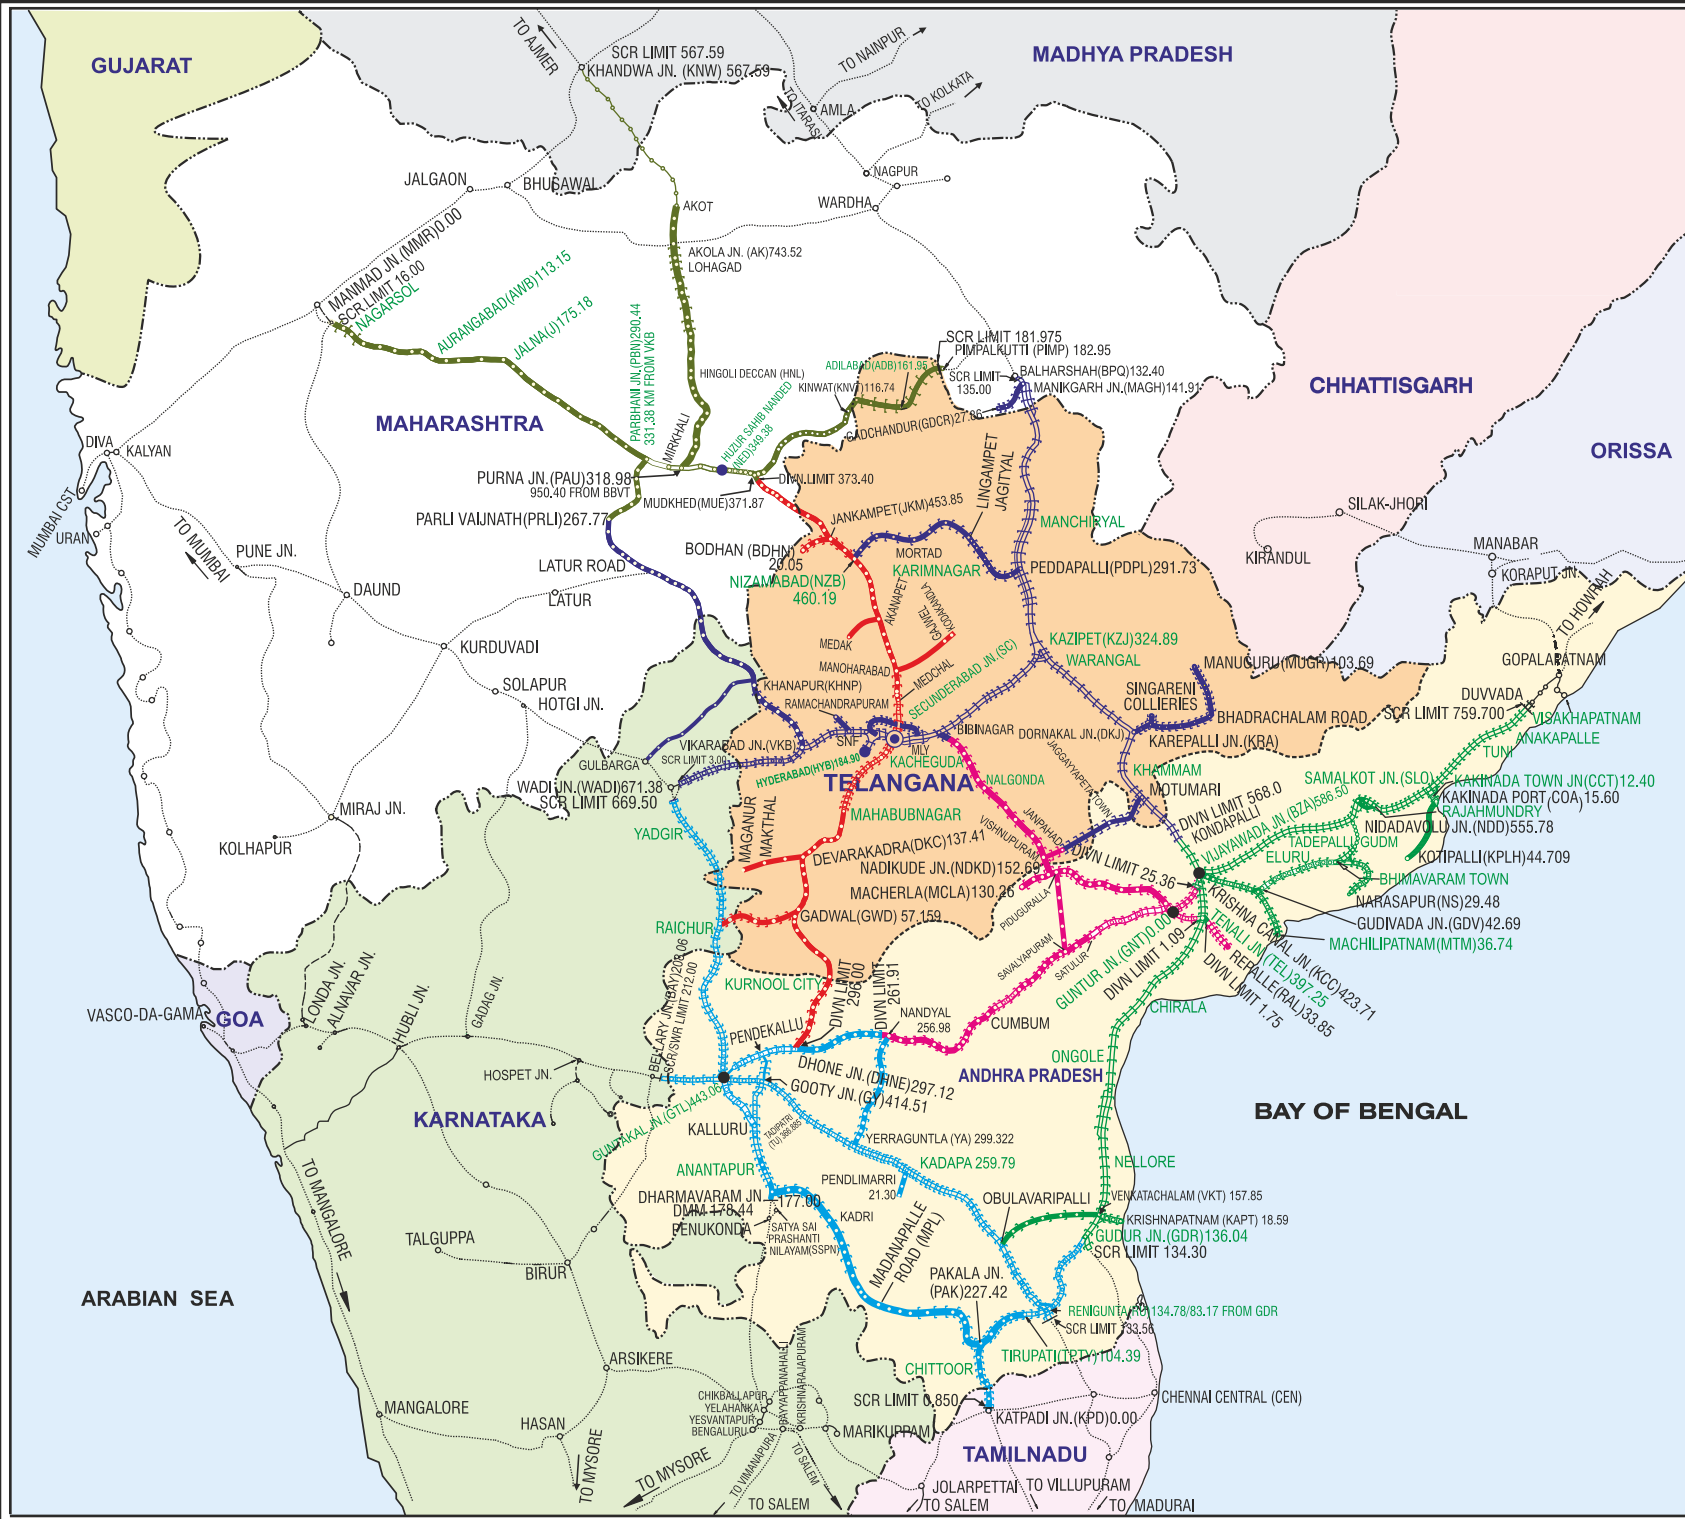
GUJARAT
TO AJMER
SCR LIMIT 567.59
KHANDWA JN. (KNW) 567.59
TO NAINPUR
MADHYA PRADESH
TO ITARSI
AMLA
TO KOLKATA
NAGPUR
WARDHA
JALGAON
BHUSAWAL
AKOT
AKOLA JN. (AK)743.52
LOHAGAD
MANMAD JN.(MMR)0.00
SCR LIMIT 16.00
NAGARSOL
AURANGABAD(AWB)113.15
JALNA(J)175.18
PARBHANI JN.(PBN)290.44
331.38 KM FROM VKB
HINGOLI DECCAN (HNL)
MIRKHALI
HUZUR SAHIB NANDED (NED)349.38
ADILABAD(ADB)161.95
KINWAT(KNVT)116.74
SCR LIMIT 181.975
PIMPALKUTTI (PIMP) 182.95
SCR LIMIT 135.00
BALHARSHAH(BPQ)132.40
MANIKGARH JN.(MAGH)141.91
GADCHANDUR(GDCR)27.86
CHHATTISGARH
ORISSA
MAHARASHTRA
DIVA
KALYAN
MUMBAI CST
URAN
TO MUMBAI
PUNE JN.
DAUND
PURNA JN.(PAU)318.98
950.40 FROM BBVT
PARLI VAIJNATH(PRLI)267.77
MUDKHED(MUE)371.87
DIVN.LIMIT 373.40
JANKAMPET(JKM)453.85
LINGAMPET JAGITYAL
MANCHIRYAL
SILAK-JHORI
KIRANDUL
MANABAR
KORAPUT JN.
TO HOWRAH
BODHAN (BDHN) 26.05
NIZAMABAD(NZB) 460.19
MORTAD
KARIMNAGAR
PEDDAPALLI(PDPL)291.73
LATUR ROAD
LATUR
KURDUVADI
MEDAK
AKANAPET
GAJWEL
KODAKANDLA
KAZIPET(KZJ)324.89
WARANGAL
MANOHARABAD
MEDCHAL
SECUNDERABAD JN.(SC)
MANUGURU(MUGR)103.69
GOPALAPATNAM
SOLAPUR
HOTGI JN.
KHANAPUR(KHNP)
RAMACHANDRAPURAM
SINGARENI COLLIERIES
BHADRACHALAM ROAD
DUVVADA
SCR LIMIT 759.700
VISAKHAPATNAM
ANAKAPALLE
TUNI
GULBARGA
VIKARABAD JN.(VKB)
SCR LIMIT 3.00
SNF
MLY
BIBINAGAR
DORNAKAL JN.(DKJ)
KAREPALLI JN.(KRA)
HYDERABAD(HYB)184.90
KACHEGUDA
TELANGANA
NALGONDA
JAGGAYYAPETA TOWN
KHAMMAM
MOTUMARI
SAMALKOT JN.(SLO)
KAKINADA TOWN JN(CCT)12.40
KAKINADA PORT (COA) 15.60
RAJAHMUNDRY
WADI JN.(WADI)671.38
SCR LIMIT 669.50
MIRAJ JN.
YADGIR
MAHABUBNAGAR
DIVN LIMIT 568.0
KONDAPALLI
VIJAYAWADA JN.(BZA)586.50
TADEPALLIGUDM
ELURU
NIDADAVOLU JN.(NDD)555.78
KOLHAPUR
MAGANUR
MAKTHAL
DEVARAKADRA(DKC)137.41
VISHNUPURAM
JANPAHAD
NADIKUDE JN.(NDKD)152.69
DIVN LIMIT 25.36
KOTIPALLI(KPLH)44.709
BHIMAVARAM TOWN
MACHERLA(MCLA)130.26
PIDUGURALLA
NARASAPUR(NS)29.48
GUDIVADA JN.(GDV)42.69
MACHILIPATNAM(MTM)36.74
KRISHNA CANAL JN.(KCC)423.71
RAICHUR
GADWAL(GWD) 57.159
TENALI JN.(TEL)397.25
REPALLE(RAL)33.85
DIVN LIMIT 1.75
DIVN LIMIT 1.09
GUNTUR JN.(GNT)0.00
SAVALYAPURAM
SATULUR
BELLARY JN.(BAY)208.06
SCR/SWR LIMIT 212.00
KURNOOL CITY
DIVN LIMIT 296.00
DIVN LIMIT 261.91
CHIRALA
LONDA JN.
ALNAVAR JN.
HUBLI JN.
GADAG JN.
VASCO-DA-GAMA
GOA
PENDEKALLU
NANDYAL 256.98
CUMBUM
ONGOLE
DHONE JN.(DHNE)297.12
ANDHRA PRADESH
HOSPET JN.
GOOTY JN.(GY)414.51
BAY OF BENGAL
KARNATAKA
GUNTAKAL JN.(GTL)443.00
KALLURU
TADIPATRI (TU) 368.885
YERRAGUNTLA (YA) 299.322
KADAPA 259.79
NELLORE
TO MANGALORE
ANANTAPUR
PENDLIMARRI 21.30
DHARMAVARAM JN.
DMM 178.44
177.00
PENUKONDA
OBULAVARIPALLI
VENKATACHALAM (VKT) 157.85
KRISHNAPATNAM (KAPT) 18.59
KADRI
SATYA SAI PRASHANTI NILAYAM(SSPN)
MADANAPALLE ROAD (MPL)
GUDUR JN.(GDR)136.04
SCR LIMIT 134.30
TALGUPPA
BIRUR
ARABIAN SEA
PAKALA JN. (PAK)227.42
RENIGUNTA(RU)134.78/83.17 FROM GDR
SCR LIMIT 133.56
TIRUPATI(TPTY)104.39
CHITTOOR
ARSIKERE
CHIKBALLAPUR
YELAHANKA
YESVANTAPUR
BENGALURU
BAIYYAPPANAHALLI
KRISHNARAJAPURAM
SCR LIMIT 0.850
CHENNAI CENTRAL (CEN)
MANGALORE
HASAN
KATPADI JN.(KPD)0.00
MARIKUPPAM
TAMILNADU
TO MYSORE
TO MYSORE
TO VIMANAPURA
TO SALEM
TO SALEM
JOLARPETTAI
TO SALEM
TO VILLUPURAM
TO MADURAI